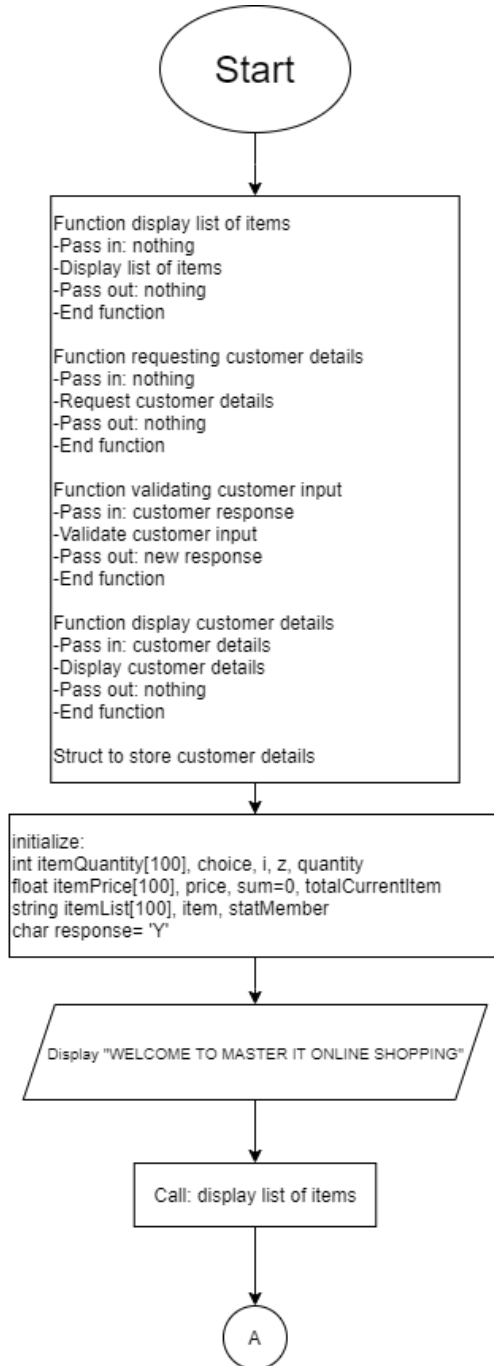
Start

Function display list of items
-Pass in: nothing
-Display list of items
-Pass out: nothing
-End function

Function requesting customer details
-Pass in: nothing
-Request customer details
-Pass out: nothing
-End function

Function validating customer input
-Pass in: customer response
-Validate customer input
-Pass out: new response
-End function

Function display customer details
-Pass in: customer details
-Display customer details
-Pass out: nothing
-End function

Struct to store customer details

initialize:
int itemQuantity[100], choice, i, z, quantity
float itemPrice[100], price, sum=0, totalCurrentItem
string itemList[100], item, statMember
char response= 'Y'

Display "WELCOME TO MASTER IT ONLINE SHOPPING"

Call: display list of items

A